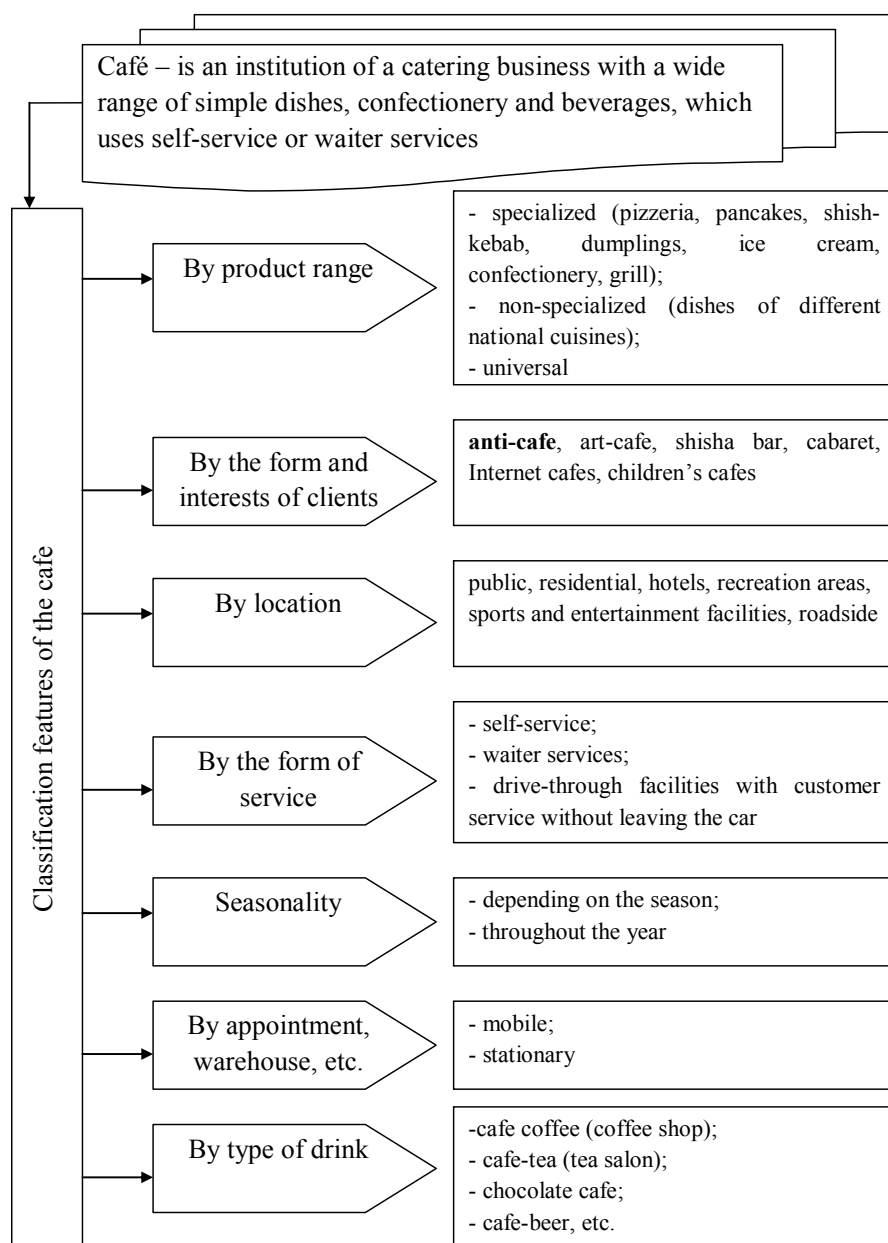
Café – is an institution of a catering business with a wide range of simple dishes, confectionery and beverages, which uses self-service or waiter services

Classification features of the cafe

By product range

- specialized (pizzeria, pancakes, shish-kebab, dumplings, ice cream, confectionery, grill);
- non-specialized (dishes of different national cuisines);
- universal

By the form and interests of clients

**anti-cafe**, art-cafe, shisha bar, cabaret, Internet cafes, children's cafes

By location

public, residential, hotels, recreation areas, sports and entertainment facilities, roadside

By the form of service

- self-service;
- waiter services;
- drive-through facilities with customer service without leaving the car

Seasonality

- depending on the season;
- throughout the year

By appointment, warehouse, etc.

- mobile;
- stationary

By type of drink

-cafe coffee (coffee shop);
- cafe-tea (tea salon);
- chocolate cafe;
- cafe-beer, etc.